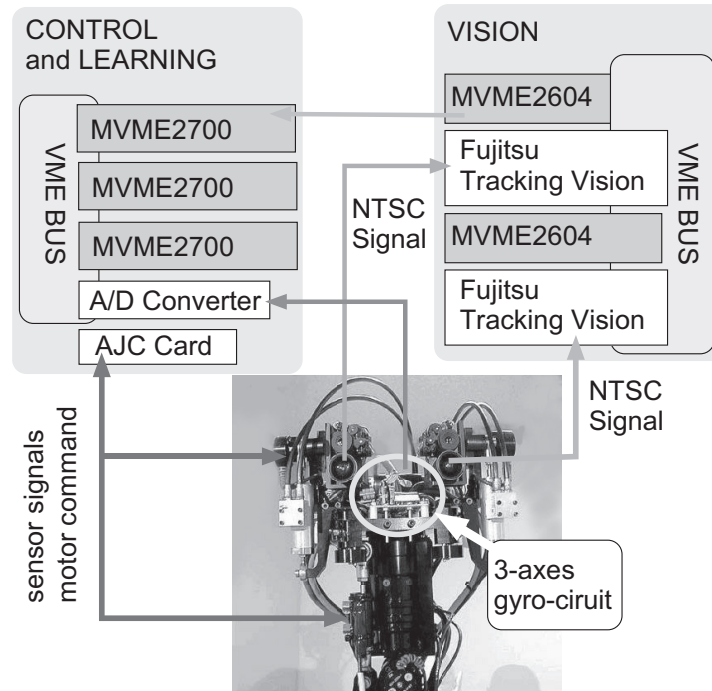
CONTROL and LEARNING

VME BUS

MVME2700

MVME2700

MVME2700

A/D Converter

AJC Card

VISION

MVME2604

Fujitsu Tracking Vision

MVME2604

Fujitsu Tracking Vision

VME BUS

NTSC Signal

NTSC Signal

sensor signals motor command

3-axes gyro-ciruit